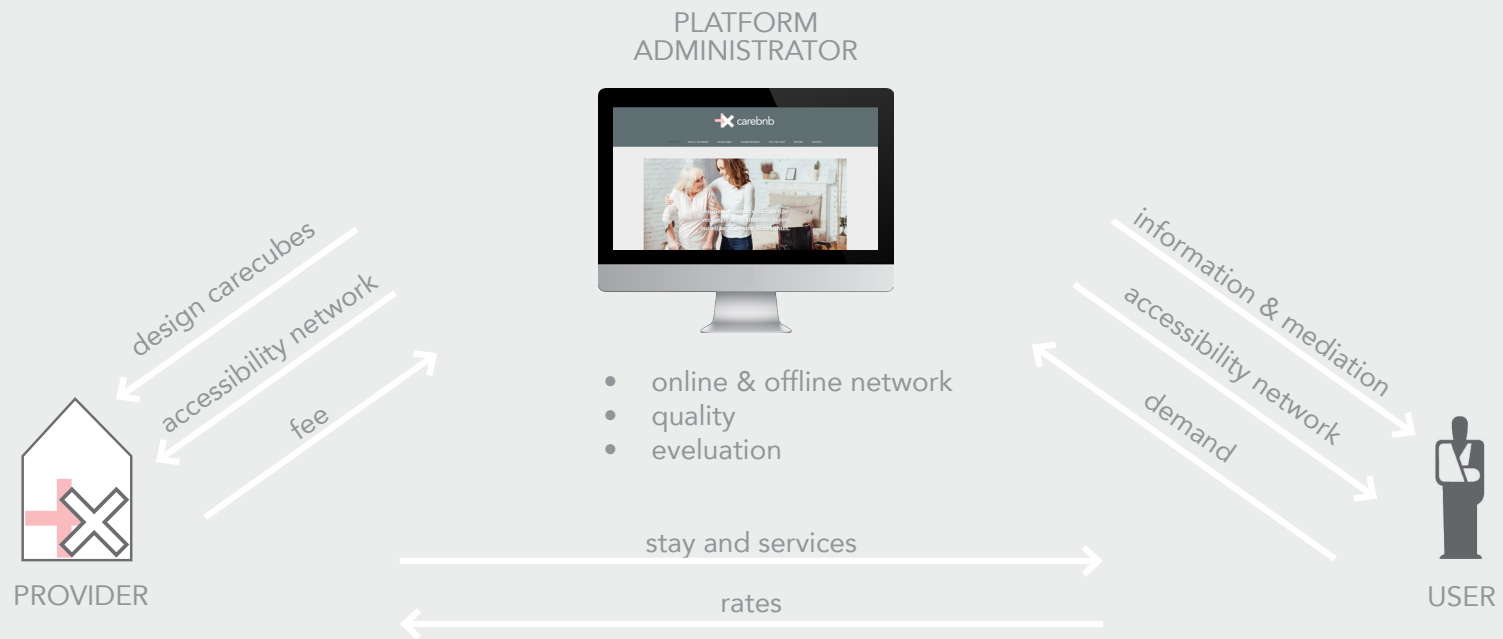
PLATFORM ADMINISTRATOR

carebnb

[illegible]

design carecubes

accessibility network

fee

information & mediation

accessibility network

demand

- online & offline network
- quality
- eveluation

stay and services

rates

PROVIDER

USER